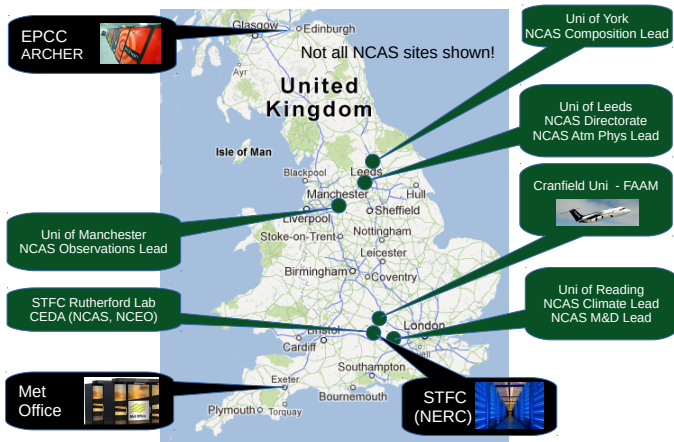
EPCC
ARCHER

Not all NCAS sites shown!

Uni of York
NCAS Composition Lead

Uni of Leeds
NCAS Directorate
NCAS Atm Phys Lead

Cranfield Uni - FAAM

Uni of Manchester
NCAS Observations Lead

STFC Rutherford Lab
CEDA (NCAS, NCEO)

Uni of Reading
NCAS Climate Lead
NCAS M&D Lead

Met Office

STFC
(NERC)

Glasgow
Edinburgh
Ayr
United Kingdom
Isle of Man
Blackpool
Leeds
Hull
Manchester
Liverpool
Sheffield
Stoke-on-Trent
Nottingham
Leicester
Birmingham
Coventry
Bristol
Cardiff
London
Southampton
Exeter
Bournemouth
Plymouth
Torquay